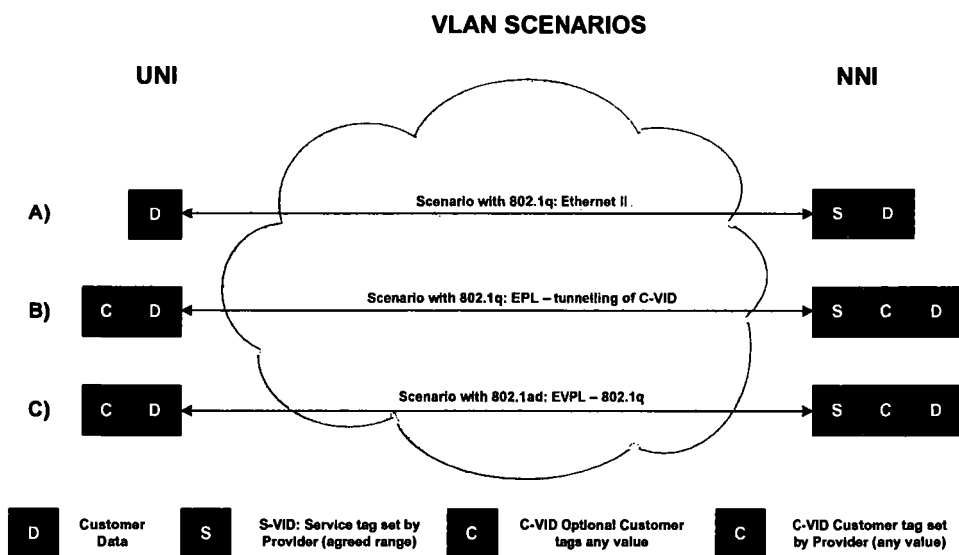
VLAN SCENARIOS

UNI

NNI

A)

D

Scenario with 802.1q: Ethernet II

S D

B)

C D

Scenario with 802.1q: EPL – tunnelling of C-VID

S C D

C)

C D

Scenario with 802.1ad: EVPL – 802.1q

S C D

D Customer Data

S S-VID: Service tag set by Provider (agreed range)

C C-VID Optional Customer tags any value

C C-VID Customer tag set by Provider (any value)